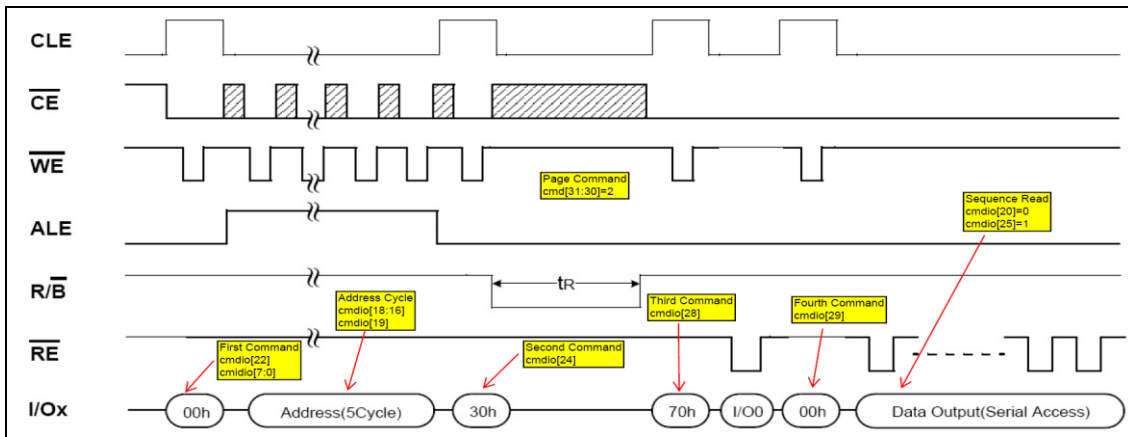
CLE

$\overline{CE}$

$\overline{WE}$

ALE

R/$\overline{B}$

$\overline{RE}$

I/Ox

Page Command
cmd[31:30]=2

Sequence Read
cmdio[20]=0
cmdio[25]=1

tR

Address Cycle
cmdio[18:16]
cmdio[19]

Third Command
cmdio[28]

Fourth Command
cmdio[29]

First Command
cmdio[22]
cmidio[7:0]

Second Command
cmdio[24]

00h

Address(5Cycle)

30h

70h

I/O0

00h

Data Output(Serial Access)